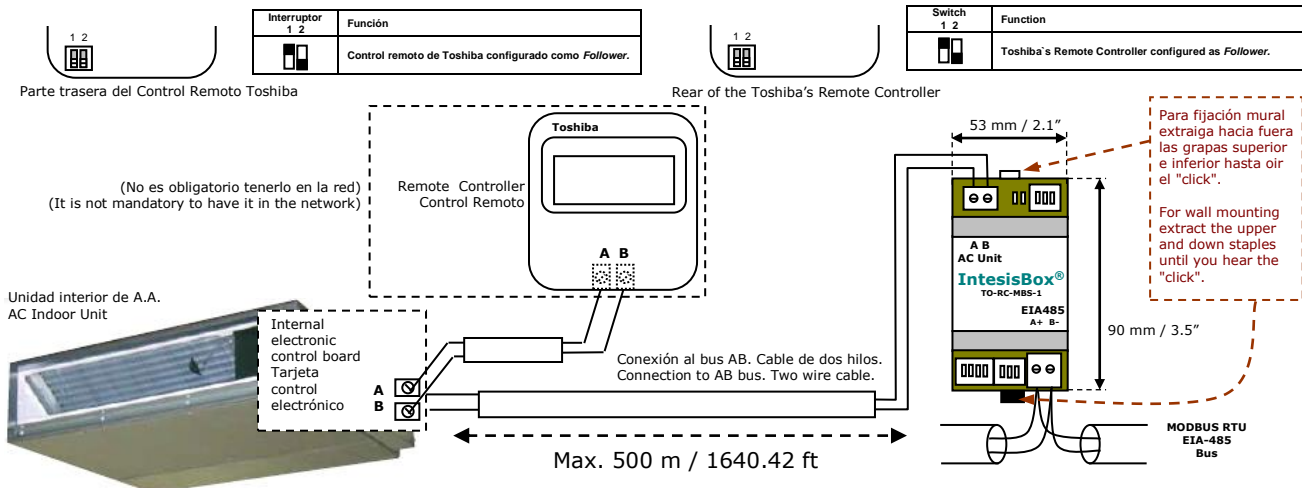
1 2

| Interruptor 1 2 | Función |
|---|---|
| | Control remoto de Toshiba configurado como *Follower*. |

Parte trasera del Control Remoto Toshiba

1 2

| Switch 1 2 | Function |
|---|---|
| | Toshiba`s Remote Controller configured as *Follower*. |

Rear of the Toshiba's Remote Controller

Toshiba

(No es obligatorio tenerlo en la red)
(It is not mandatory to have it in the network)

Remote Controller
Control Remoto

A B

53 mm / 2.1"

Para fijación mural extraiga hacia fuera las grapas superior e inferior hasta oir el "click".

For wall mounting extract the upper and down staples until you hear the "click".

A B
AC Unit

IntesisBox®
TO-RC-MBS-1

EIA485
A+ B-

90 mm / 3.5"

Unidad interior de A.A.
AC Indoor Unit

Internal electronic control board
Tarjeta control electrónico

A
B

Conexión al bus AB. Cable de dos hilos.
Connection to AB bus. Two wire cable.

Max. 500 m / 1640.42 ft

MODBUS RTU
EIA-485
Bus